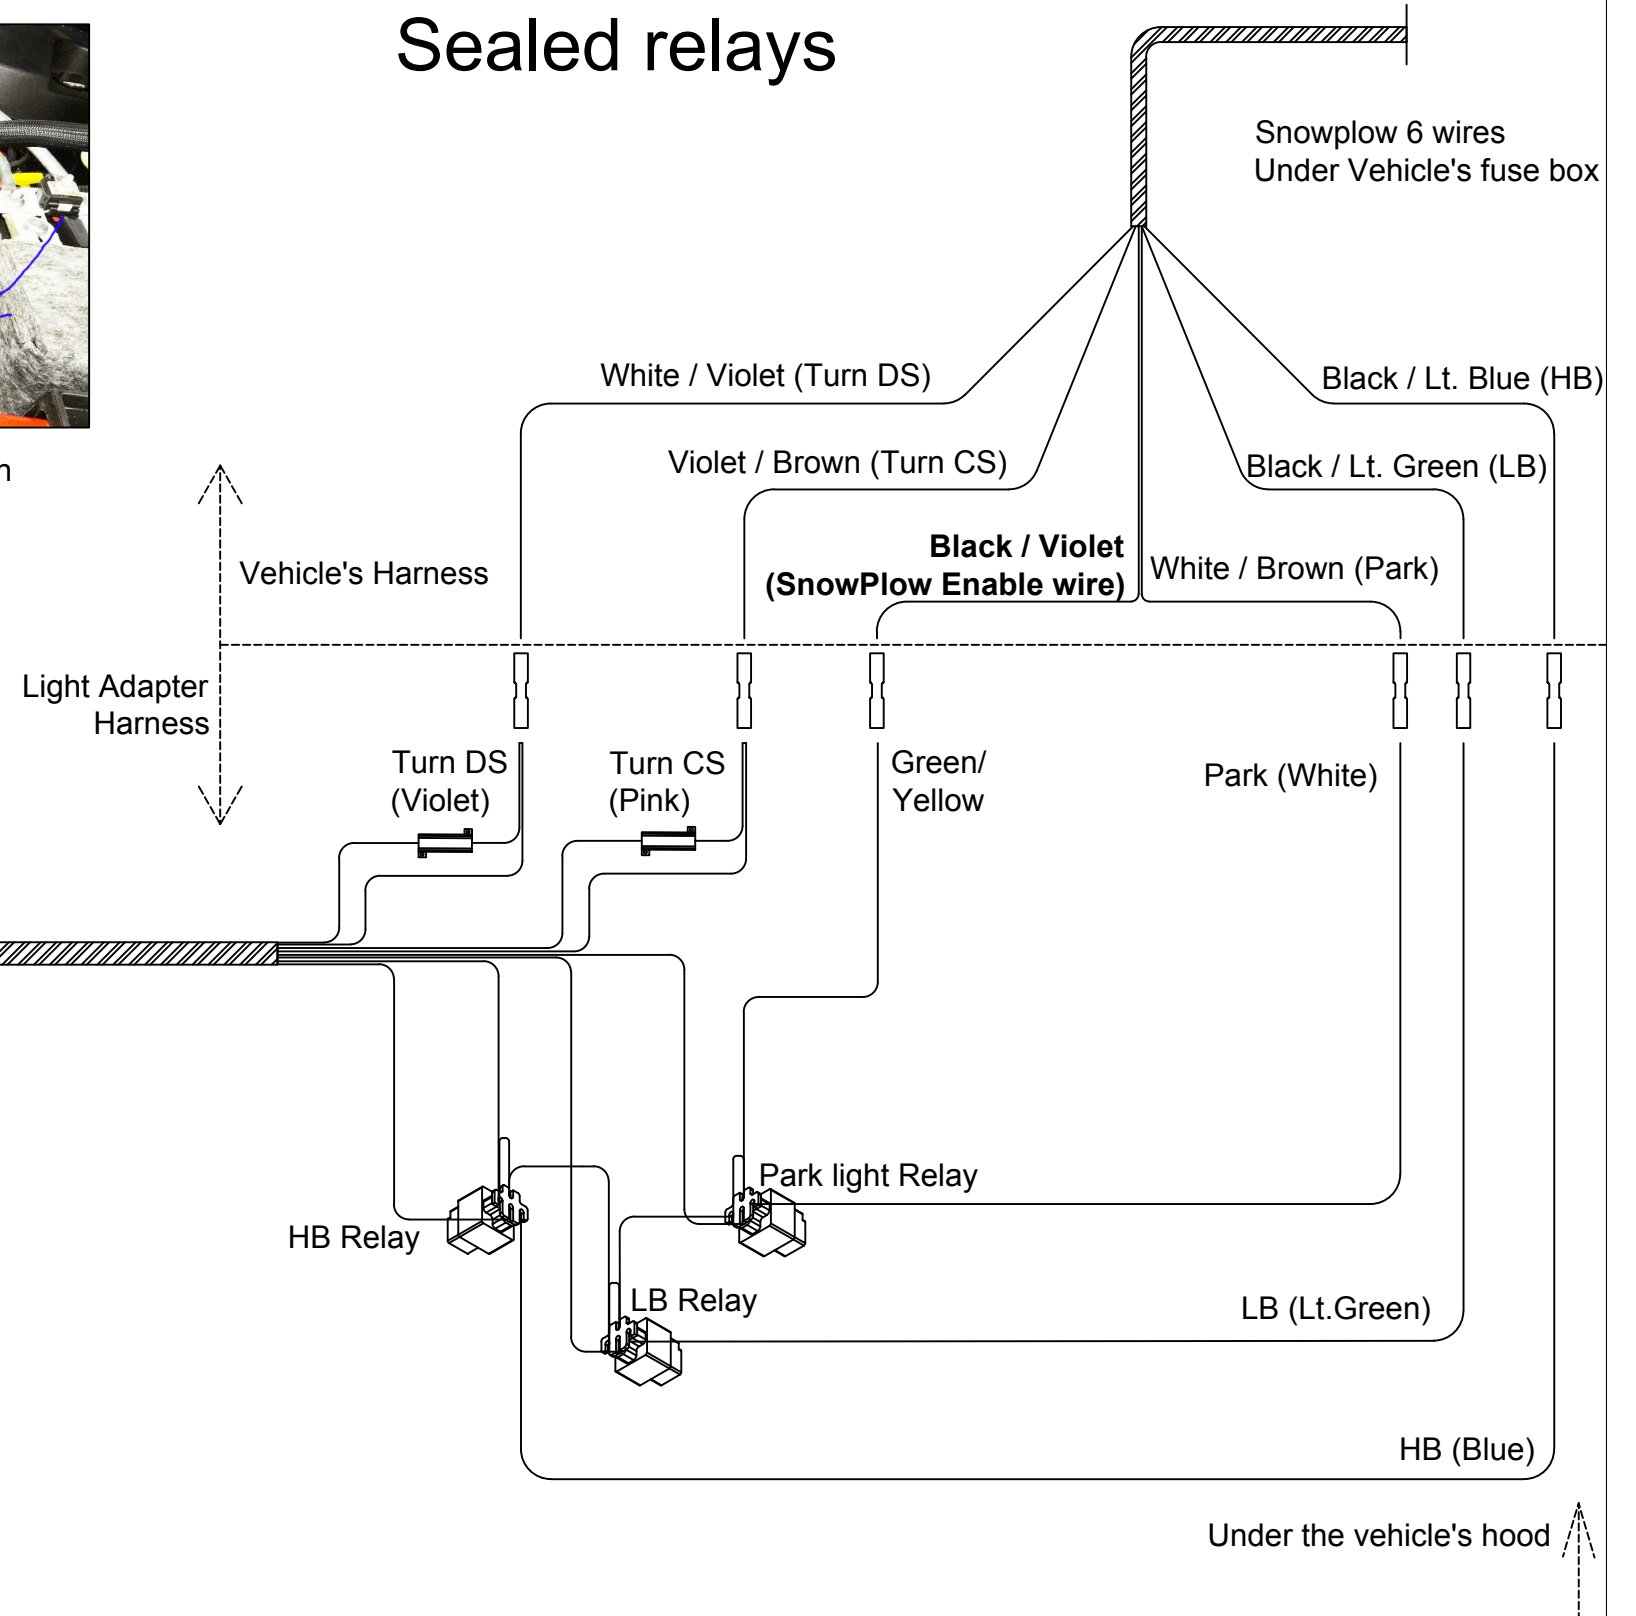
Sealed relays

Snowplow 6 wires
Under Vehicle's fuse box

n

White / Violet (Turn DS)

Black / Lt. Blue (HB)

Violet / Brown (Turn CS)

Black / Lt. Green (LB)

Black / Violet
(SnowPlow Enable wire)

White / Brown (Park)

Vehicle's Harness

Light Adapter Harness

Turn DS (Violet)

Turn CS (Pink)

Green/ Yellow

Park (White)

Park light Relay

HB Relay

LB Relay

LB (Lt.Green)

HB (Blue)

Under the vehicle's hood